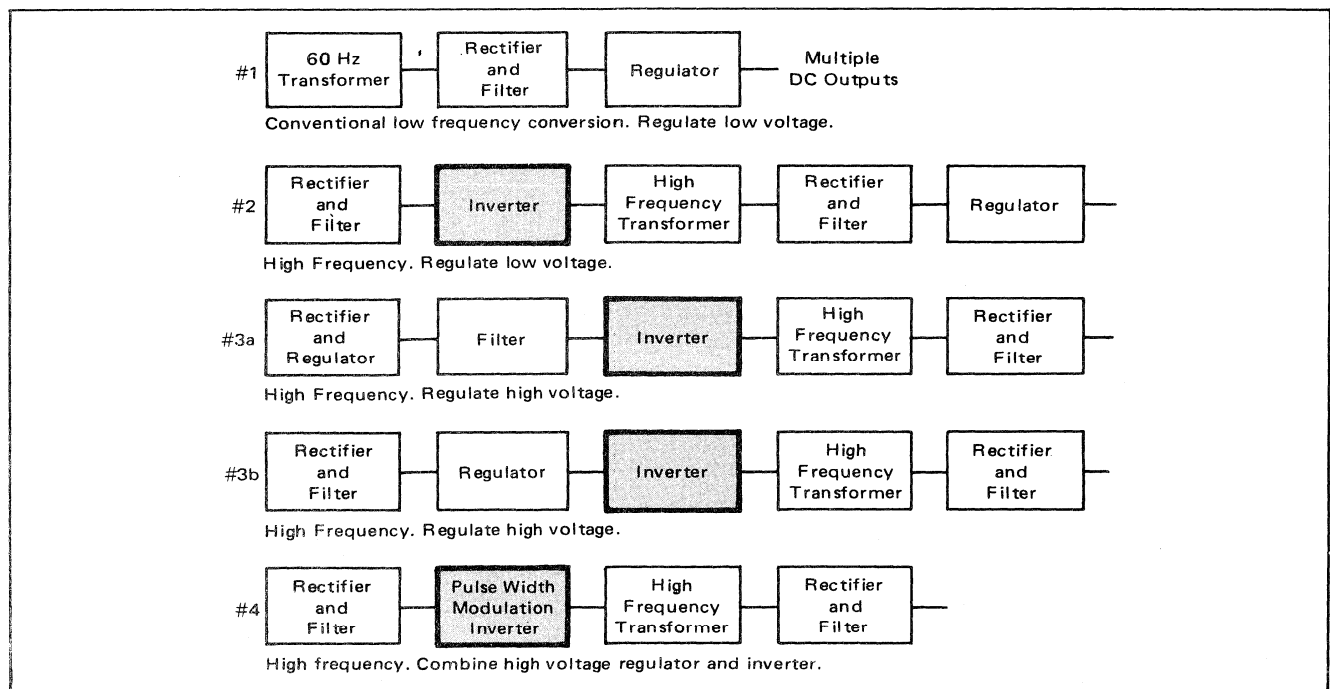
#1 60 Hz Transformer — Rectifier and Filter — Regulator — Multiple DC Outputs

Conventional low frequency conversion. Regulate low voltage.

#2 Rectifier and Filter — Inverter — High Frequency Transformer — Rectifier and Filter — Regulator

High Frequency. Regulate low voltage.

#3a Rectifier and Regulator — Filter — Inverter — High Frequency Transformer — Rectifier and Filter

High Frequency. Regulate high voltage.

#3b Rectifier and Filter — Regulator — Inverter — High Frequency Transformer — Rectifier and Filter

High Frequency. Regulate high voltage.

#4 Rectifier and Filter — Pulse Width Modulation Inverter — High Frequency Transformer — Rectifier and Filter

High frequency. Combine high voltage regulator and inverter.